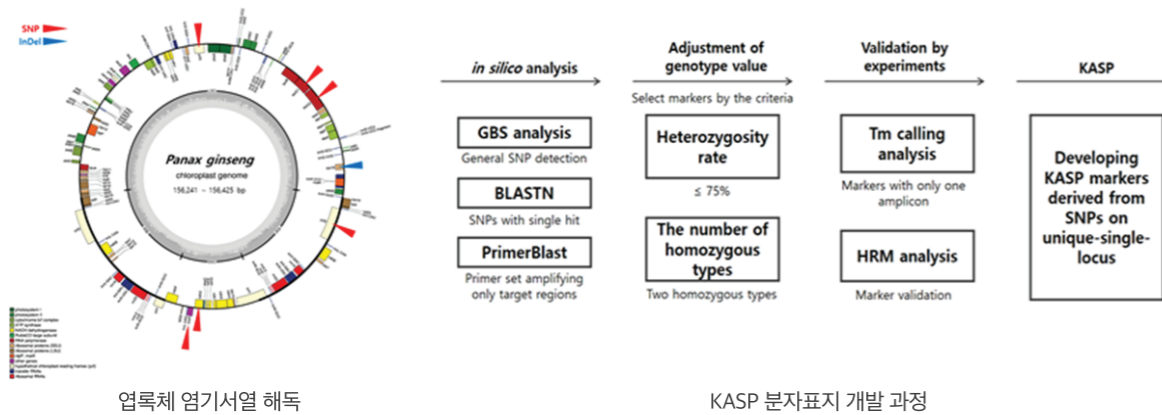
SNP
InDel

Panax ginseng
chloroplast genome
156,241 ~ 156,425 bp

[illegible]

엽록체 염기서열 해독

in silico analysis

GBS analysis
General SNP detection

BLASTN
SNPs with single hit

PrimerBlast
Primer set amplifying only target regions

Adjustment of genotype value

Select markers by the criteria

Heterozygosity rate
≤ 75%

The number of homozygous types
Two homozygous types

Validation by experiments

Tm calling analysis
Markers with only one amplicon

HRM analysis
Marker validation

KASP

Developing KASP markers derived from SNPs on unique-single-locus

KASP 분자표지 개발 과정